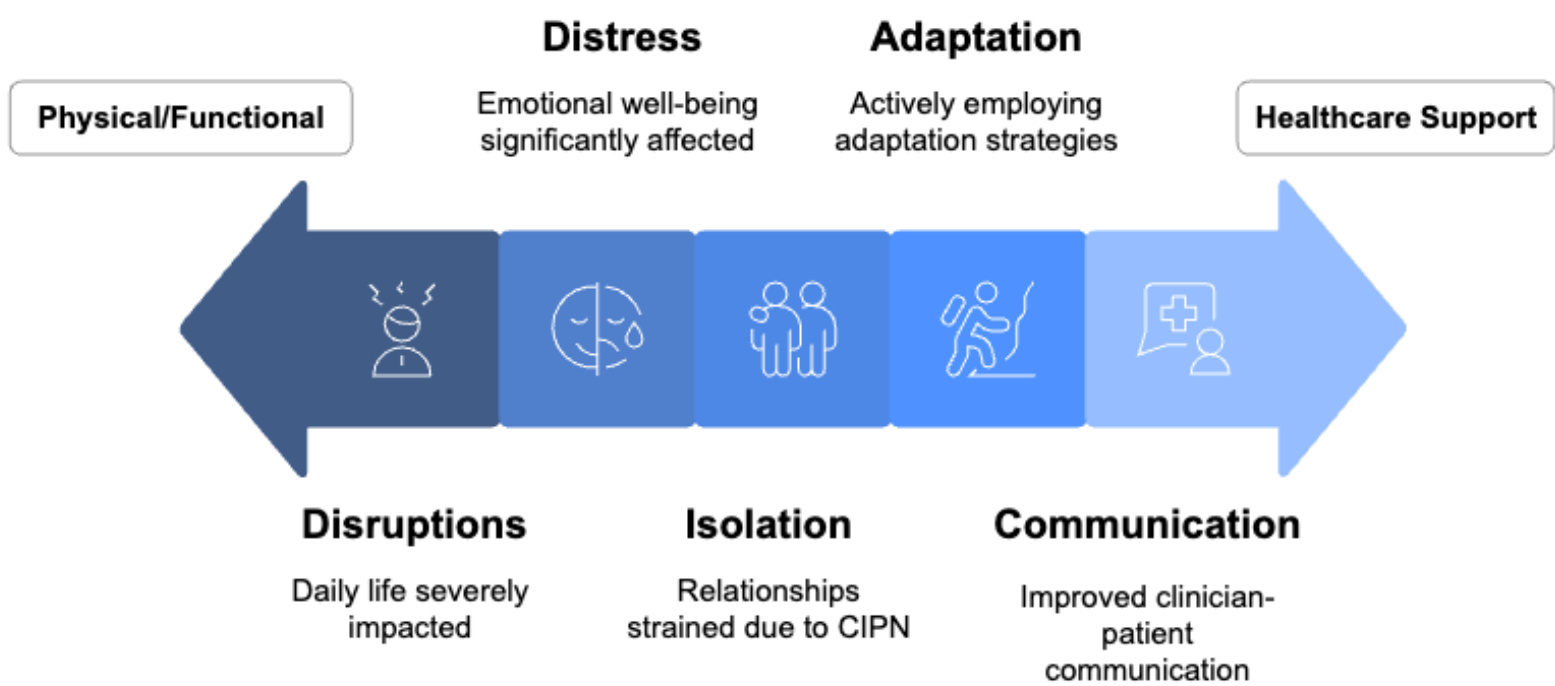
Physical/Functional

Distress

Emotional well-being significantly affected

Adaptation

Actively employing adaptation strategies

Healthcare Support

Disruptions

Daily life severely impacted

Isolation

Relationships strained due to CIPN

Communication

Improved clinician-patient communication